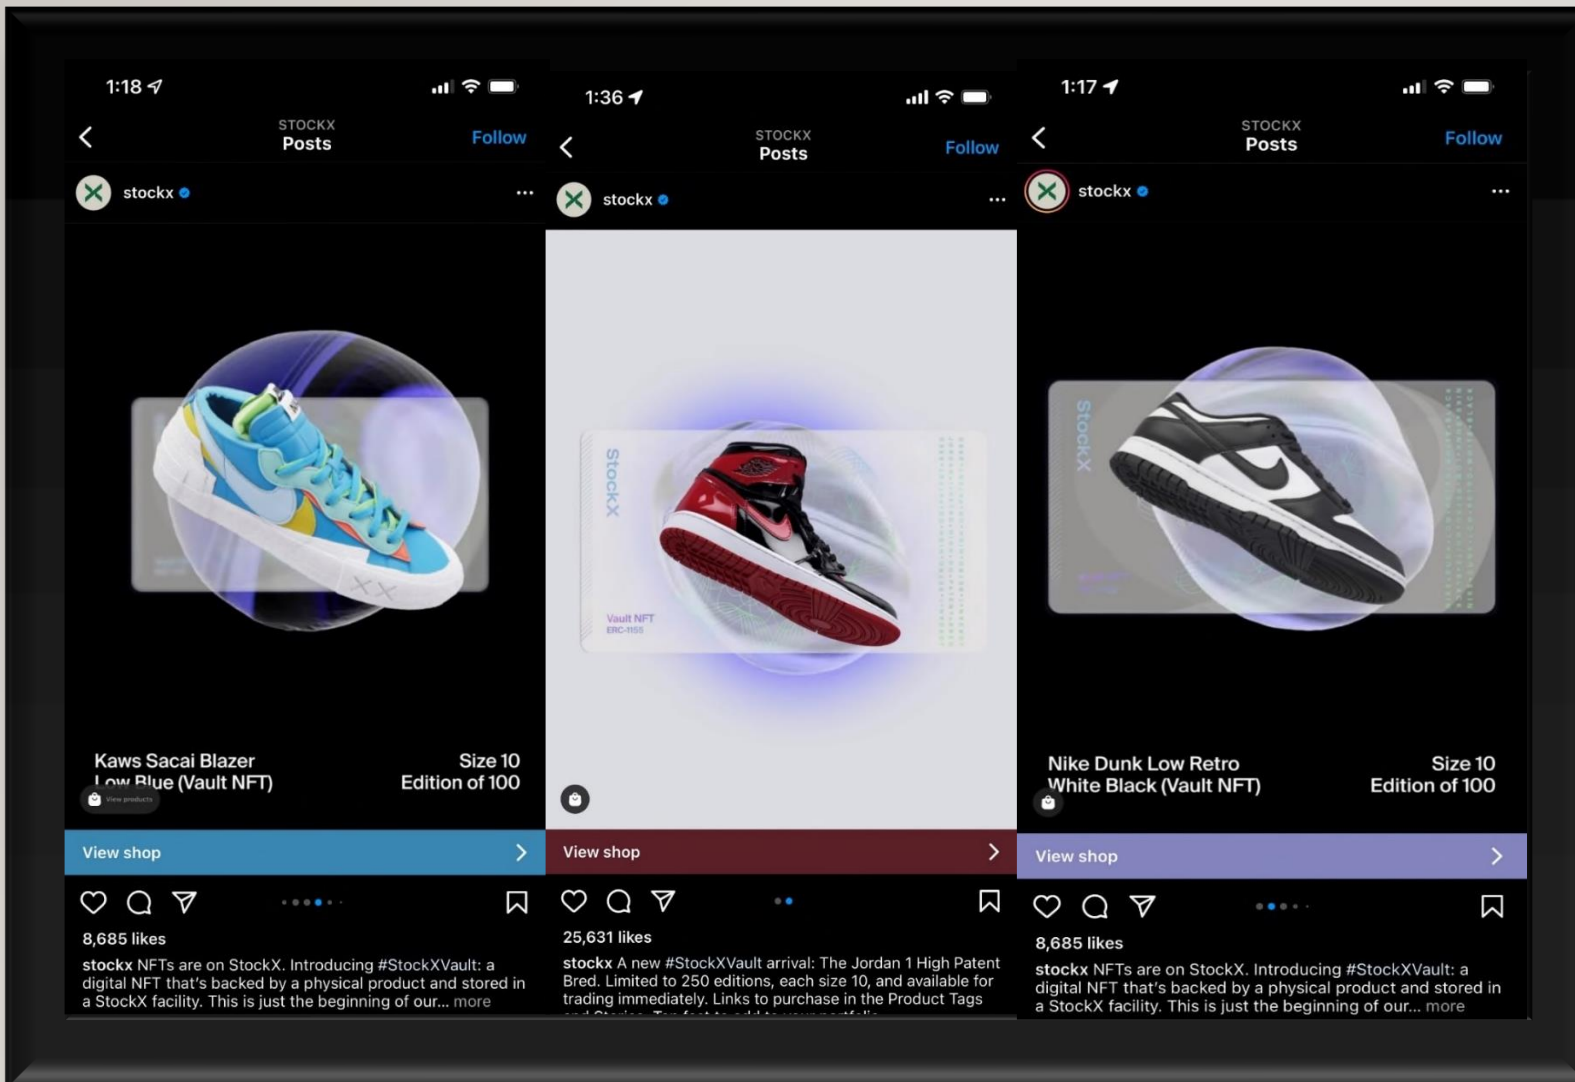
1:18

STOCKX
Posts
Follow

stockx

Kaws Sacai Blazer
Low Blue (Vault NFT)
Size 10
Edition of 100

View products

View shop

8,685 likes
stockx NFTs are on StockX. Introducing #StockXVault: a digital NFT that's backed by a physical product and stored in a StockX facility. This is just the beginning of our... more

1:36

STOCKX
Posts
Follow

stockx

StockX
Vault NFT
ERC-1155

View shop

25,631 likes
stockx A new #StockXVault arrival: The Jordan 1 High Patent Bred. Limited to 250 editions, each size 10, and available for trading immediately. Links to purchase in the Product Tags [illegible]

1:17

STOCKX
Posts
Follow

stockx

StockX

Nike Dunk Low Retro
White Black (Vault NFT)
Size 10
Edition of 100

View shop

8,685 likes
stockx NFTs are on StockX. Introducing #StockXVault: a digital NFT that's backed by a physical product and stored in a StockX facility. This is just the beginning of our... more